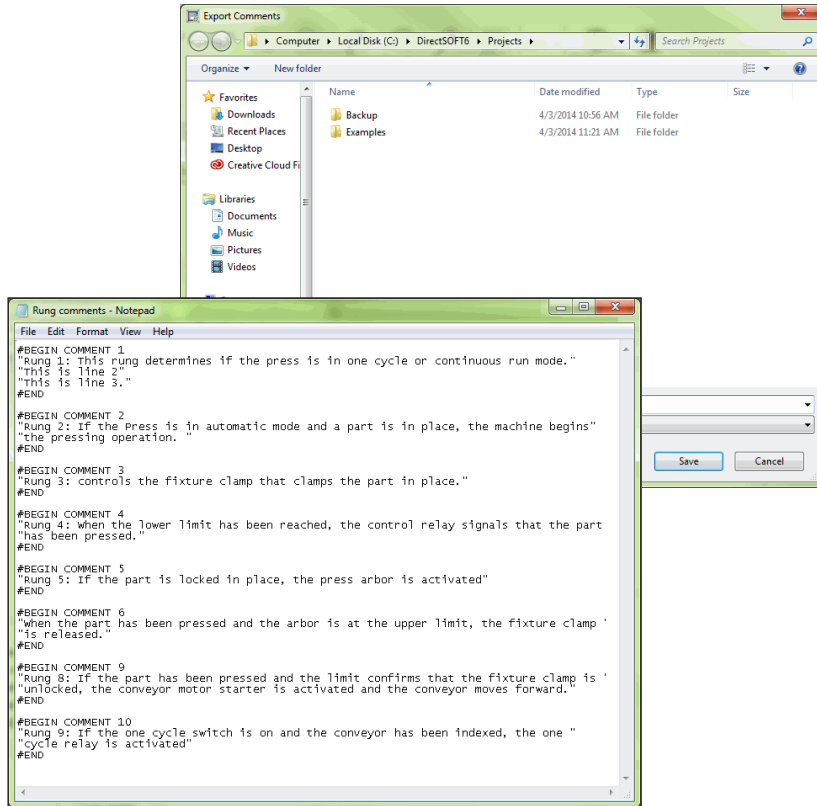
Export Comments

Computer ▸ Local Disk (C:) ▸ DirectSOFT6 ▸ Projects ▸

Search Projects

Organize ▾ New folder

Favorites
Downloads
Recent Places
Desktop
Creative Cloud Fi

Libraries
Documents
Music
Pictures
Videos

| Name | Date modified | Type | Size |
|---|---|---|---|
| Backup | 4/3/2014 10:56 AM | File folder | |
| Examples | 4/3/2014 11:21 AM | File folder | |

Save Cancel

Rung comments - Notepad

File Edit Format View Help

#BEGIN COMMENT 1
"Rung 1: This rung determines if the press is in one cycle or continuous run mode."
"This is line 2"
"This is line 3."
#END

#BEGIN COMMENT 2
"Rung 2: If the Press is in automatic mode and a part is in place, the machine begins"
"the pressing operation. "
#END

#BEGIN COMMENT 3
"Rung 3: controls the fixture clamp that clamps the part in place."
#END

#BEGIN COMMENT 4
"Rung 4: When the lower limit has been reached, the control relay signals that the part
"has been pressed."
#END

#BEGIN COMMENT 5
"Rung 5: If the part is locked in place, the press arbor is activated"
#END

#BEGIN COMMENT 6
"When the part has been pressed and the arbor is at the upper limit, the fixture clamp '
"is released."
#END

#BEGIN COMMENT 9
"Rung 8: If the part has been pressed and the limit confirms that the fixture clamp is '
"unlocked, the conveyor motor starter is activated and the conveyor moves forward."
#END

#BEGIN COMMENT 10
"Rung 9: If the one cycle switch is on and the conveyor has been indexed, the one "
"cycle relay is activated"
#END